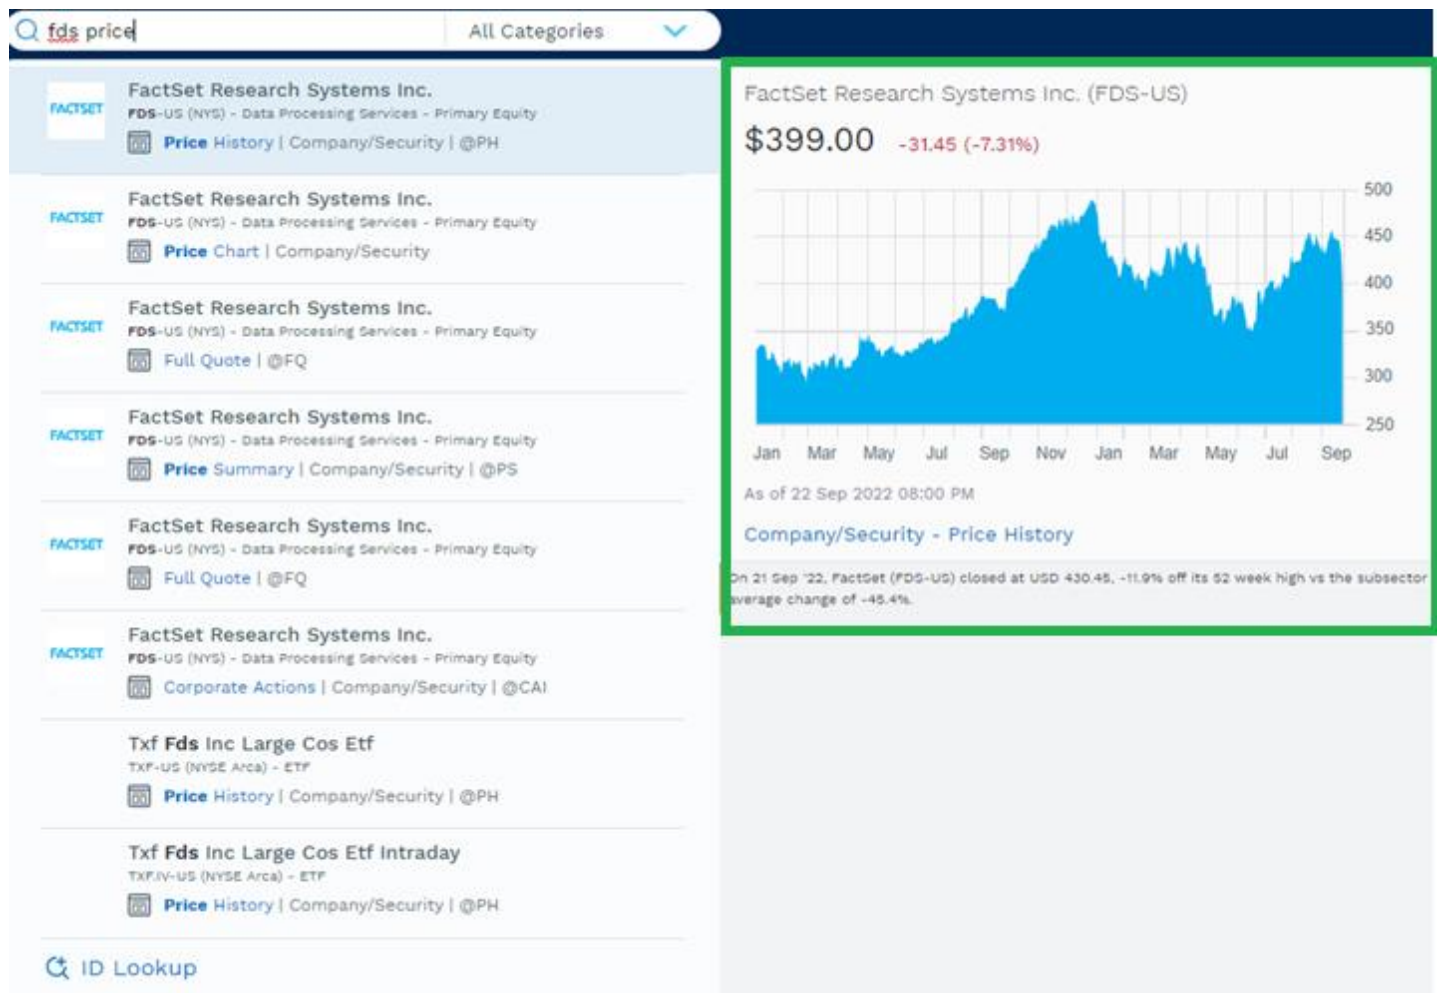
fds price

All Categories

FACTSET
FactSet Research Systems Inc.
FDS-US (NYS) - Data Processing Services - Primary Equity
Price History | Company/Security | @PH

FACTSET
FactSet Research Systems Inc.
FDS-US (NYS) - Data Processing Services - Primary Equity
Price Chart | Company/Security

FACTSET
FactSet Research Systems Inc.
FDS-US (NYS) - Data Processing Services - Primary Equity
Full Quote | @FQ

FACTSET
FactSet Research Systems Inc.
FDS-US (NYS) - Data Processing Services - Primary Equity
Price Summary | Company/Security | @PS

FACTSET
FactSet Research Systems Inc.
FDS-US (NYS) - Data Processing Services - Primary Equity
Full Quote | @FQ

FACTSET
FactSet Research Systems Inc.
FDS-US (NYS) - Data Processing Services - Primary Equity
Corporate Actions | Company/Security | @CAI

Txf Fds Inc Large Cos Etf
TXF-US (NYSE Arca) - ETF
Price History | Company/Security | @PH

Txf Fds Inc Large Cos Etf Intraday
TXF.IV-US (NYSE Arca) - ETF
Price History | Company/Security | @PH

ID Lookup

FactSet Research Systems Inc. (FDS-US)
$399.00 -31.45 (-7.31%)

500
450
400
350
300
250

Jan Mar May Jul Sep Nov Jan Mar May Jul Sep

As of 22 Sep 2022 08:00 PM

Company/Security - Price History

On 21 Sep '22, FactSet (FDS-US) closed at USD 430.45, -11.9% off its 52 week high vs the subsector average change of -45.4%.